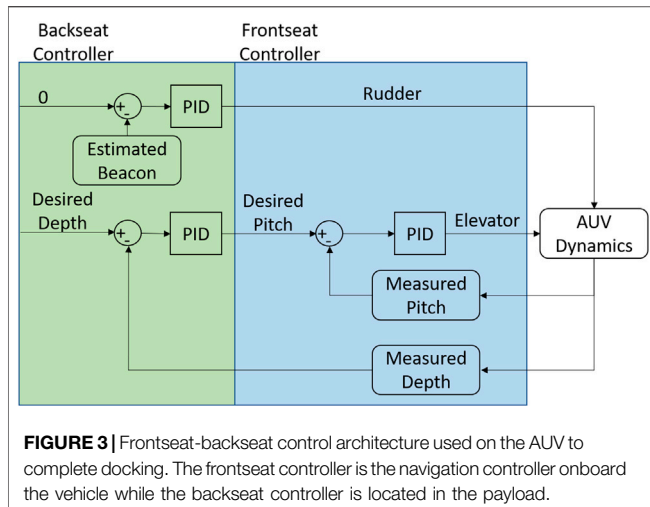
Backseat Controller

Frontseat Controller

0

+ -

PID

Rudder

Estimated Beacon

Desired Depth

+ -

PID

Desired Pitch

+ -

PID

Elevator

AUV Dynamics

Measured Pitch

Measured Depth

**FIGURE 3 |** Frontseat-backseat control architecture used on the AUV to complete docking. The frontseat controller is the navigation controller onboard the vehicle while the backseat controller is located in the payload.